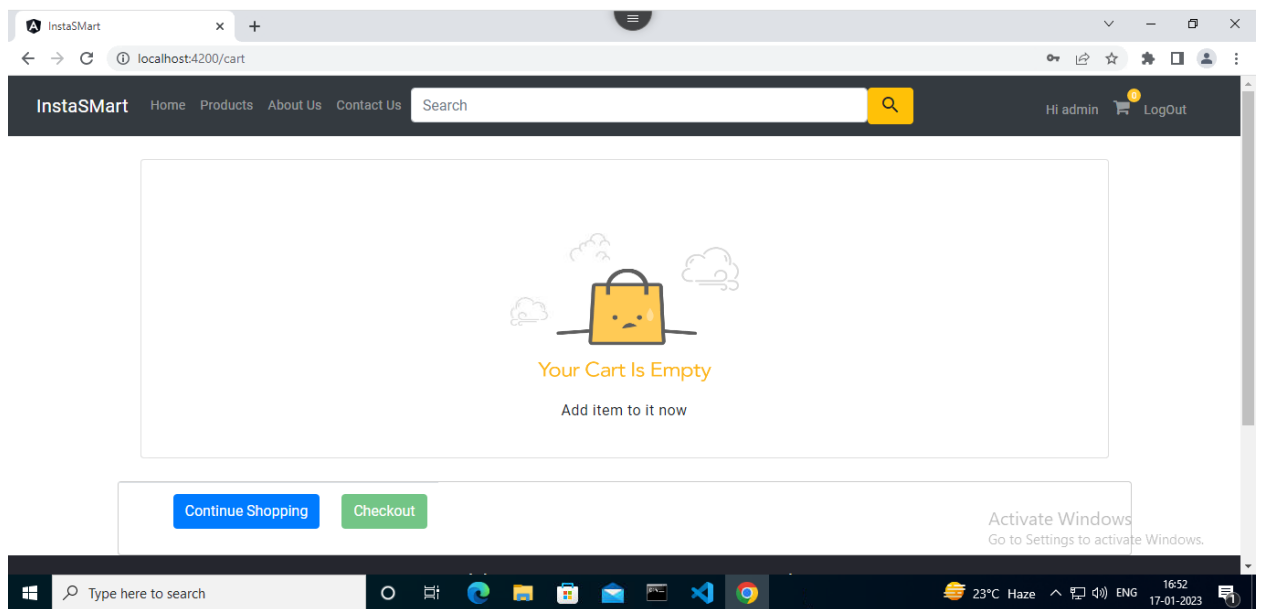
InstaSMart
localhost:4200/cart

InstaSMart Home Products About Us Contact Us Search
Hi admin 0 LogOut

Your Cart Is Empty

Add item to it now

Continue Shopping Checkout

Activate Windows
Go to Settings to activate Windows.

Type here to search
23°C Haze ENG 16:52 17-01-2023